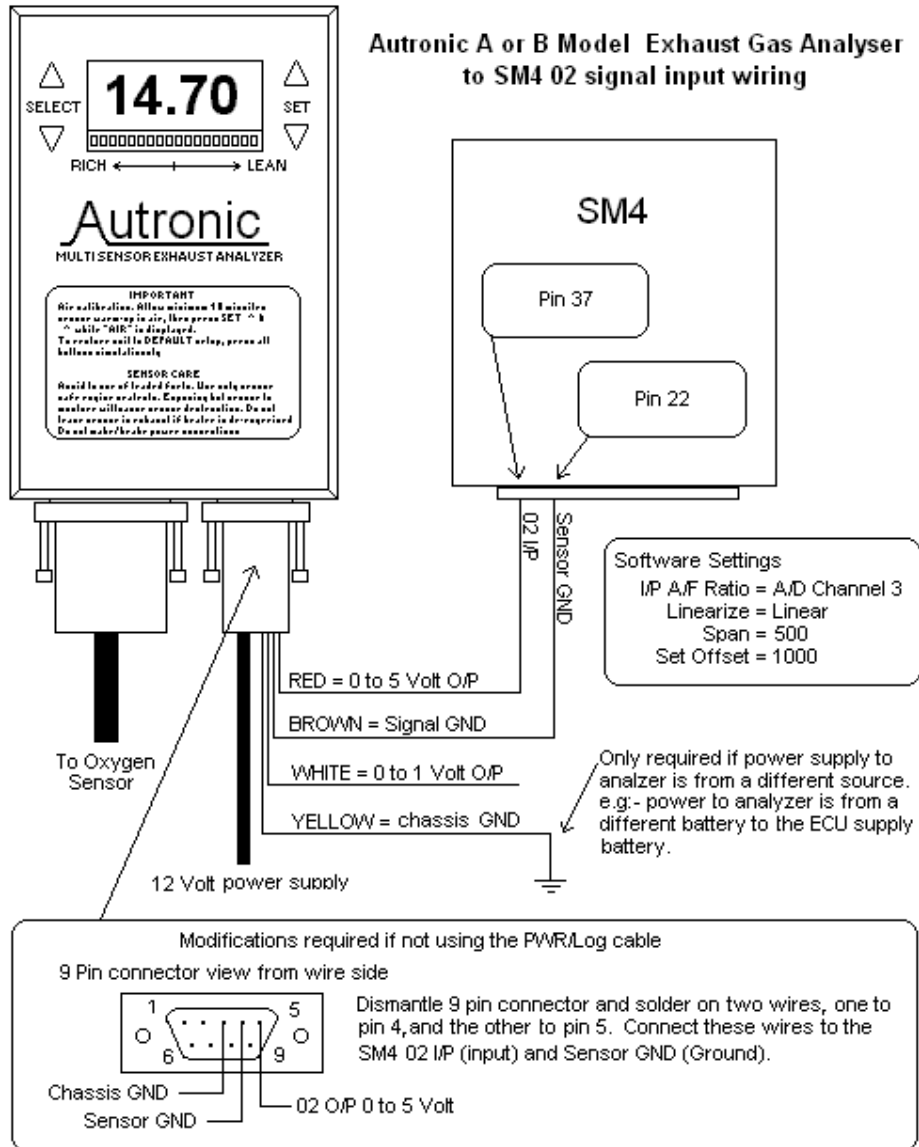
Autronic A or B Model Exhaust Gas Analyser to SM4 02 signal input wiring

SELECT

14.70

SET

RICH LEAN

Autronic

MULTI SENSOR EXHAUST ANALYZER

IMPORTANT
Air calibration. Allow minimum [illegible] minutes sensor warm-up in air, then press SET ^ & ^ while "AIR" is displayed.
To restore unit to DEFAULT setup, press all buttons simultaneously

SENSOR CARE
Avoid the use of leaded fuels. Use only sensor safe engine sealants. Exposing hot sensor to moisture will cause sensor destruction. Do not leave sensor in exhaust if heater is de-energised. Do not make/break power connections

SM4

Pin 37

Pin 22

02 I/P

Sensor GND

Software Settings
I/P A/F Ratio = A/D Channel 3
Linearize = Linear
Span = 500
Set Offset = 1000

RED = 0 to 5 Volt O/P

BROWN = Signal GND

WHITE = 0 to 1 Volt O/P

YELLOW = chassis GND

To Oxygen Sensor

Only required if power supply to analzer is from a different source. e.g:- power to analyzer is from a different battery to the ECU supply battery.

12 Volt power supply

Modifications required if not using the PWR/Log cable

9 Pin connector view from wire side

1 5 6 9

Dismantle 9 pin connector and solder on two wires, one to pin 4, and the other to pin 5. Connect these wires to the SM4 02 I/P (input) and Sensor GND (Ground).

Chassis GND

Sensor GND

02 O/P 0 to 5 Volt